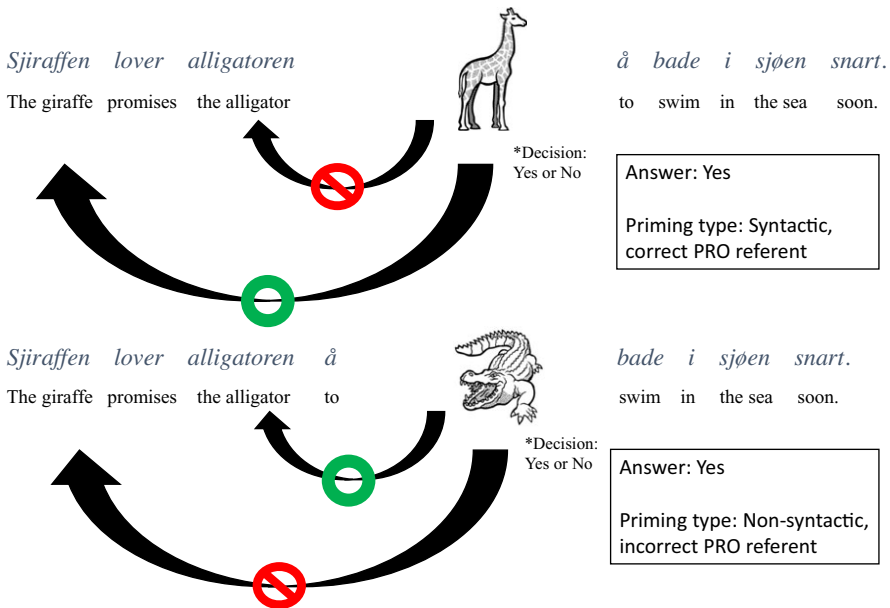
Sjiraffen lover alligatoren å bade i sjøen snart.
The giraffe promises the alligator to swim in the sea soon.

*Decision: Yes or No

Answer: Yes

Priming type: Syntactic, correct PRO referent

Sjiraffen lover alligatoren å bade i sjøen snart.
The giraffe promises the alligator to swim in the sea soon.

*Decision: Yes or No

Answer: Yes

Priming type: Non-syntactic, incorrect PRO referent